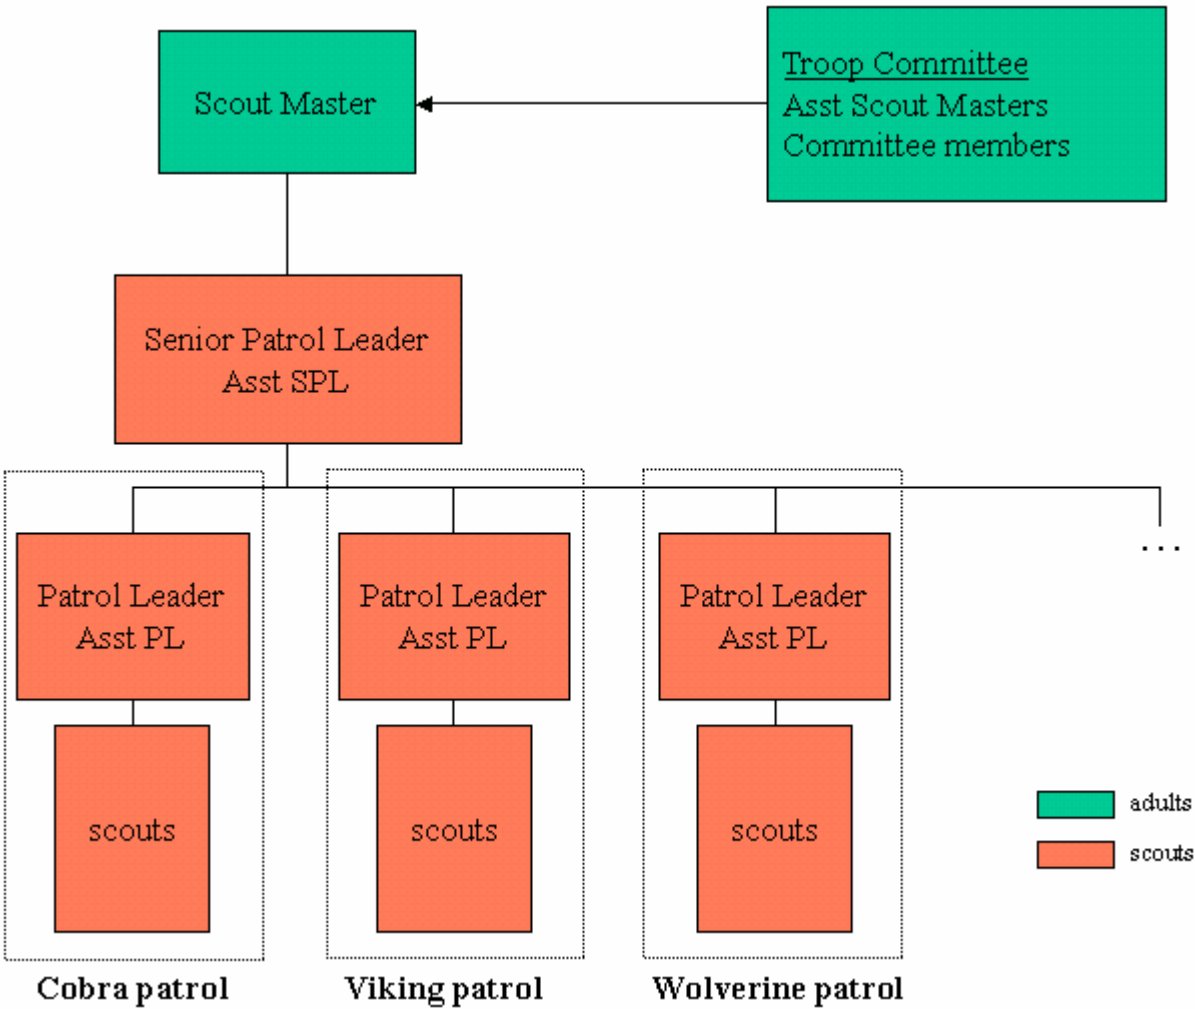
Scout Master

Troop Committee
Asst Scout Masters
Committee members

Senior Patrol Leader
Asst SPL

Patrol Leader
Asst PL

scouts

Cobra patrol

Patrol Leader
Asst PL

scouts

Viking patrol

Patrol Leader
Asst PL

scouts

Wolverine patrol

. . .

adults
scouts